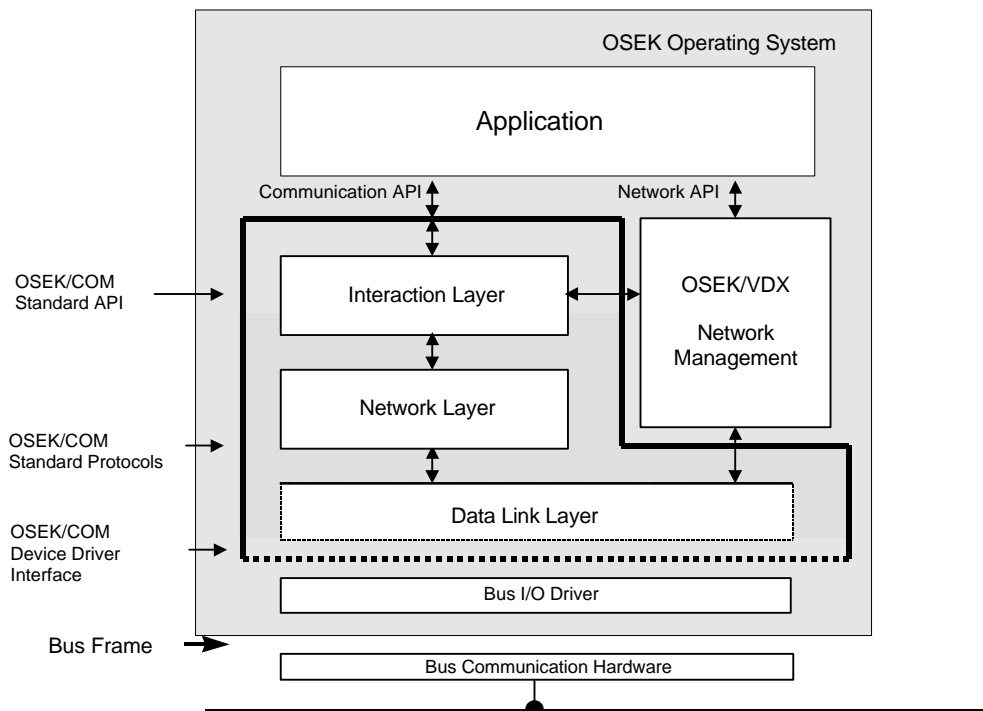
OSEK Operating System

Application

Communication API

Network API

OSEK/COM Standard API

Interaction Layer

OSEK/VDX

Network Management

Network Layer

OSEK/COM Standard Protocols

Data Link Layer

OSEK/COM Device Driver Interface

Bus I/O Driver

Bus Frame

Bus Communication Hardware